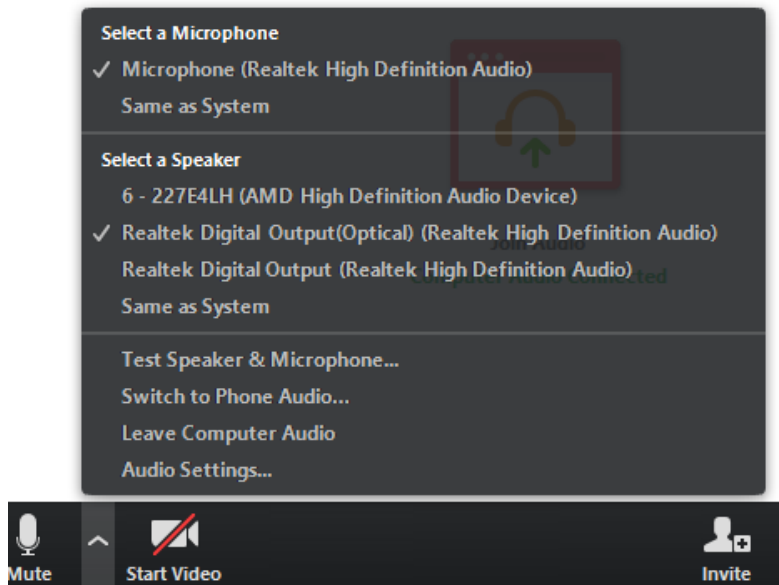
Select a Microphone
✓ Microphone (Realtek High Definition Audio)
Same as System

Select a Speaker
6 - 227E4LH (AMD High Definition Audio Device)
✓ Realtek Digital Output(Optical) (Realtek High Definition Audio)
Realtek Digital Output (Realtek High Definition Audio)
Same as System

Test Speaker & Microphone...
Switch to Phone Audio...
Leave Computer Audio
Audio Settings...

Mute
Start Video
Invite